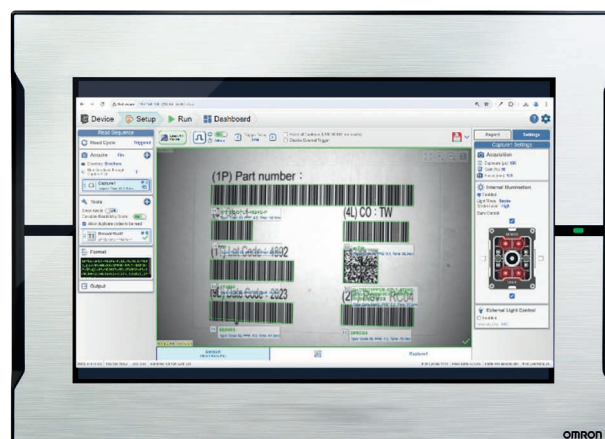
Device
Setup
Run
Dashboard
Read Sequence
Read Cycle
Acquire
Capture1
Tools
Format
Output
Report
Settings
Capture1 Settings
Acquisition
Internal Illumination
External Light Control
(1P) Part number :
(4L) CO : TW
(1T) Lot Code : 4892
(9D) Date Code : 2023
(Q) Qty : RC04
OMRON